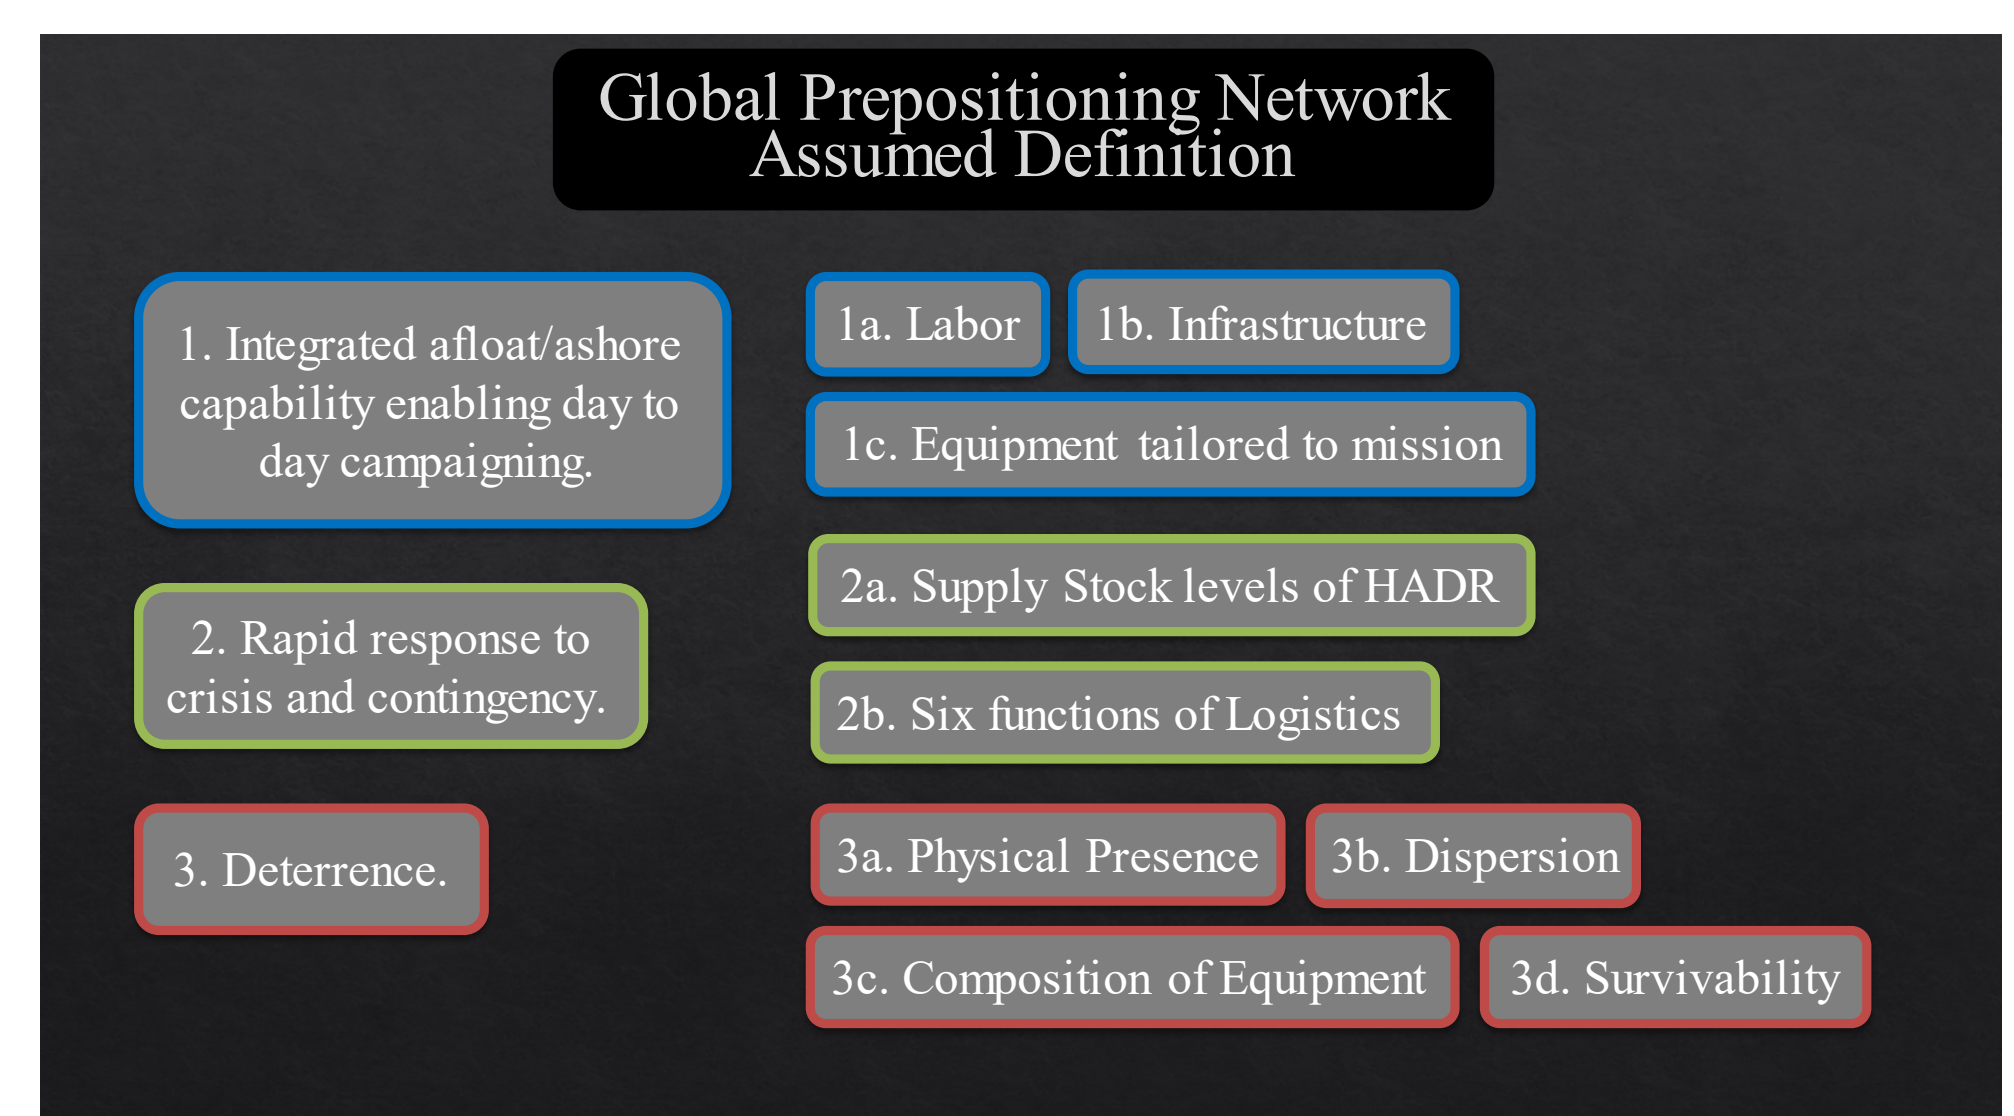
Global Prepositioning Network
Assumed Definition

1. Integrated afloat/ashore capability enabling day to day campaigning.

1a. Labor

1b. Infrastructure

1c. Equipment tailored to mission

2. Rapid response to crisis and contingency.

2a. Supply Stock levels of HADR

2b. Six functions of Logistics

3. Deterrence.

3a. Physical Presence

3b. Dispersion

3c. Composition of Equipment

3d. Survivability